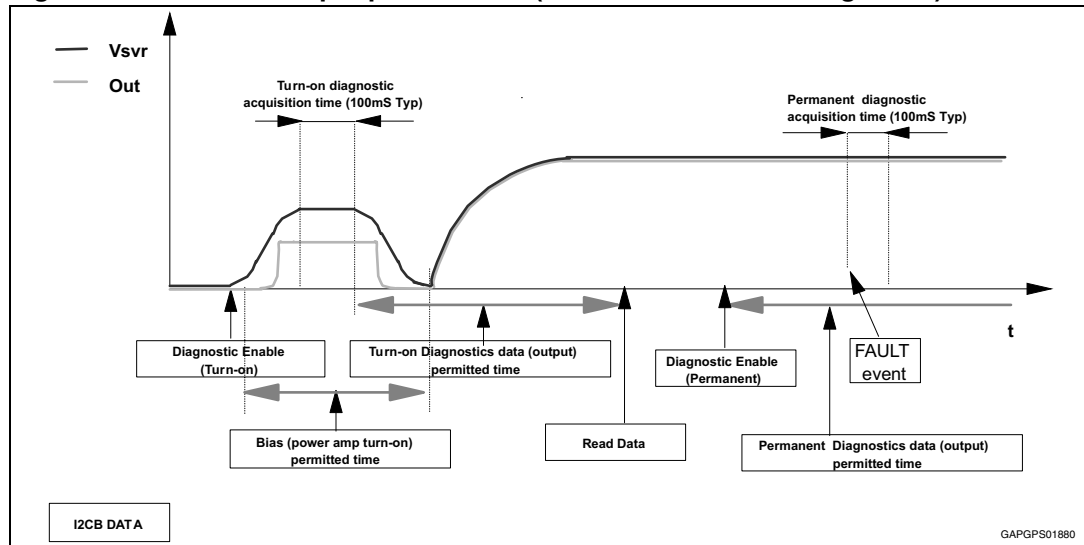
Vsvr

Out

Turn-on diagnostic acquisition time (100mS Typ)

Permanent diagnostic acquisition time (100mS Typ)

t

Diagnostic Enable (Turn-on)

Turn-on Diagnostics data (output) permitted time

Diagnostic Enable (Permanent)

FAULT event

Bias (power amp turn-on) permitted time

Read Data

Permanent Diagnostics data (output) permitted time

I2CB DATA

GAPGPS01880